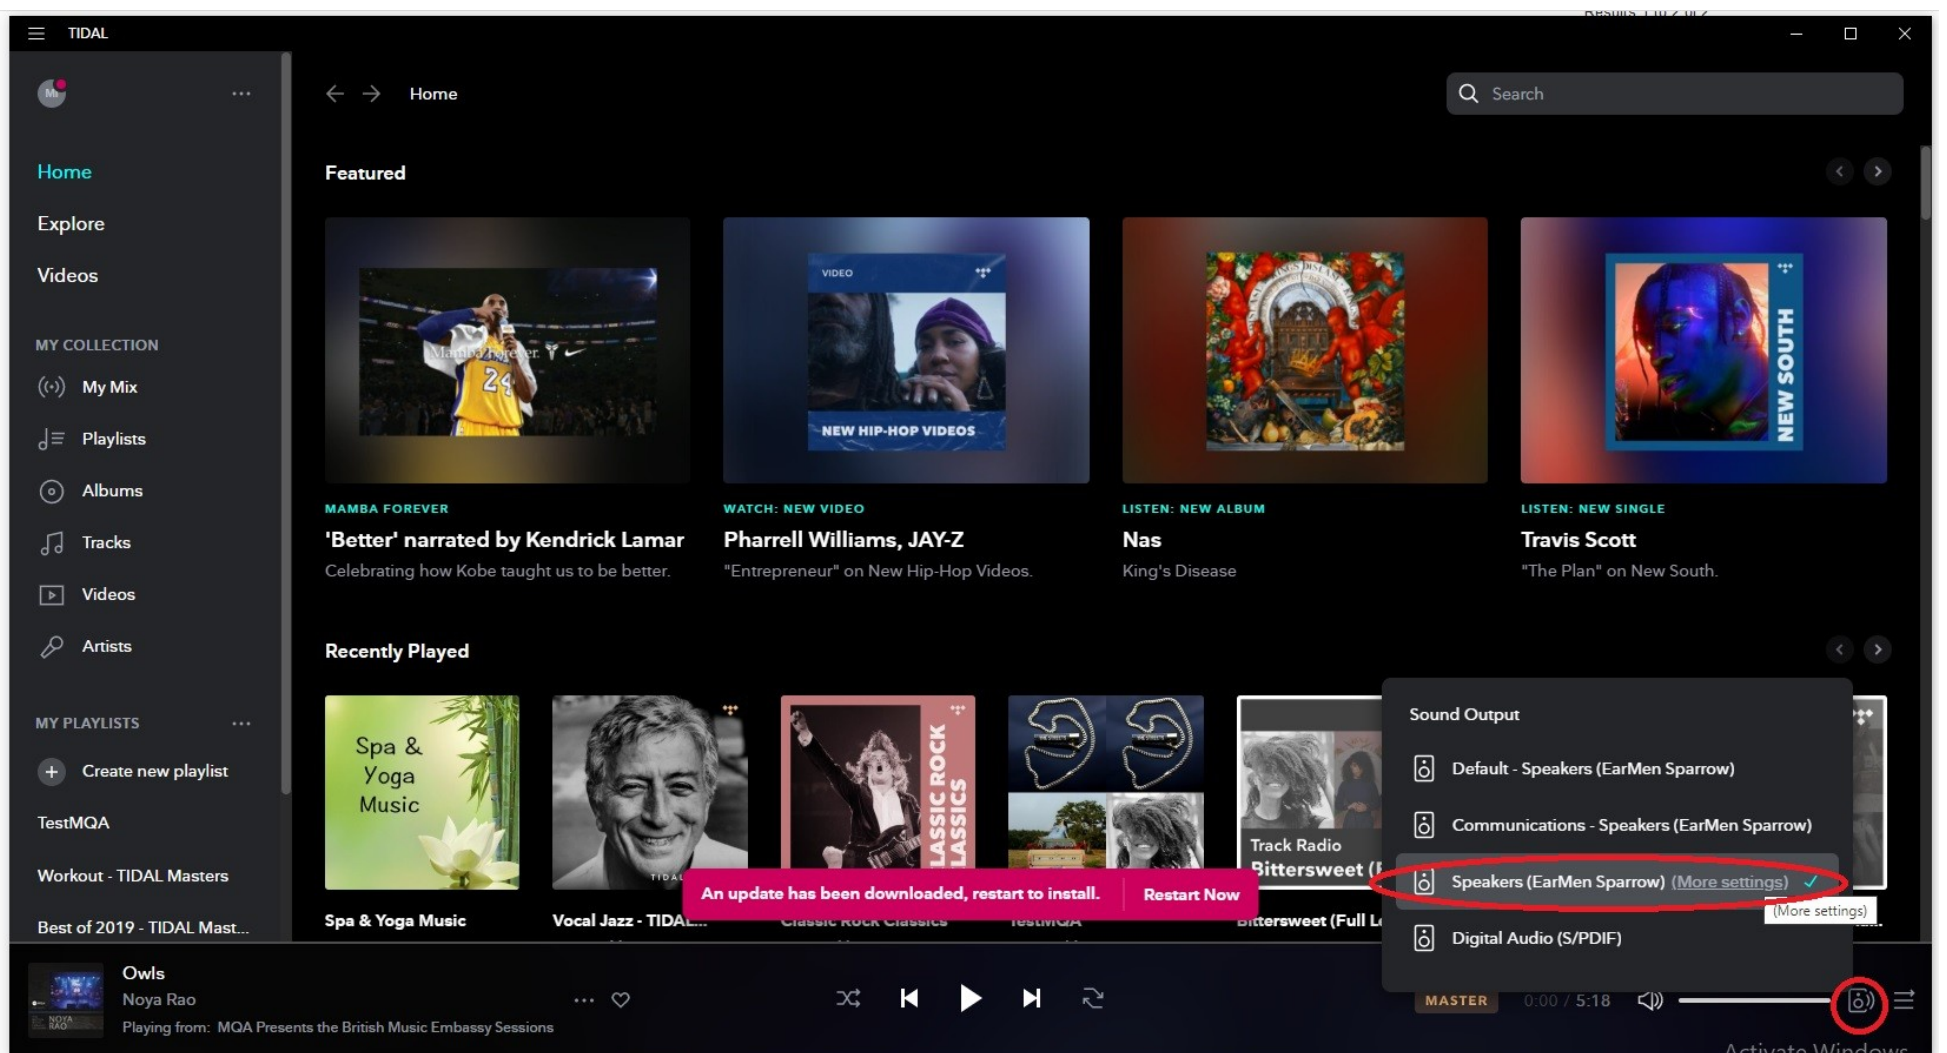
TIDAL

Home

Search

Home
Explore
Videos

MY COLLECTION
My Mix
Playlists
Albums
Tracks
Videos
Artists

MY PLAYLISTS
Create new playlist
TestMQA
Workout - TIDAL Masters
Best of 2019 - TIDAL Mast...

Featured

Mamba Forever

VIDEO
NEW HIP-HOP VIDEOS

NEW SOUTH

MAMBA FOREVER
'Better' narrated by Kendrick Lamar
Celebrating how Kobe taught us to be better.

WATCH: NEW VIDEO
Pharrell Williams, JAY-Z
"Entrepreneur" on New Hip-Hop Videos.

LISTEN: NEW ALBUM
Nas
King's Disease

LISTEN: NEW SINGLE
Travis Scott
"The Plan" on New South.

Recently Played

Spa & Yoga Music

CLASSIC ROCK CLASSICS

Track Radio
Bittersweet (

Spa & Yoga Music
Vocal Jazz - TIDAL...
Classic Rock Classics
TestMQA
Bittersweet (Full L

An update has been downloaded, restart to install.
Restart Now

Sound Output
Default - Speakers (EarMen Sparrow)
Communications - Speakers (EarMen Sparrow)
Speakers (EarMen Sparrow) (More settings)
(More settings)
Digital Audio (S/PDIF)

Owls
Noya Rao
Playing from: MQA Presents the British Music Embassy Sessions

MASTER
0:00 / 5:18

Activate Windows